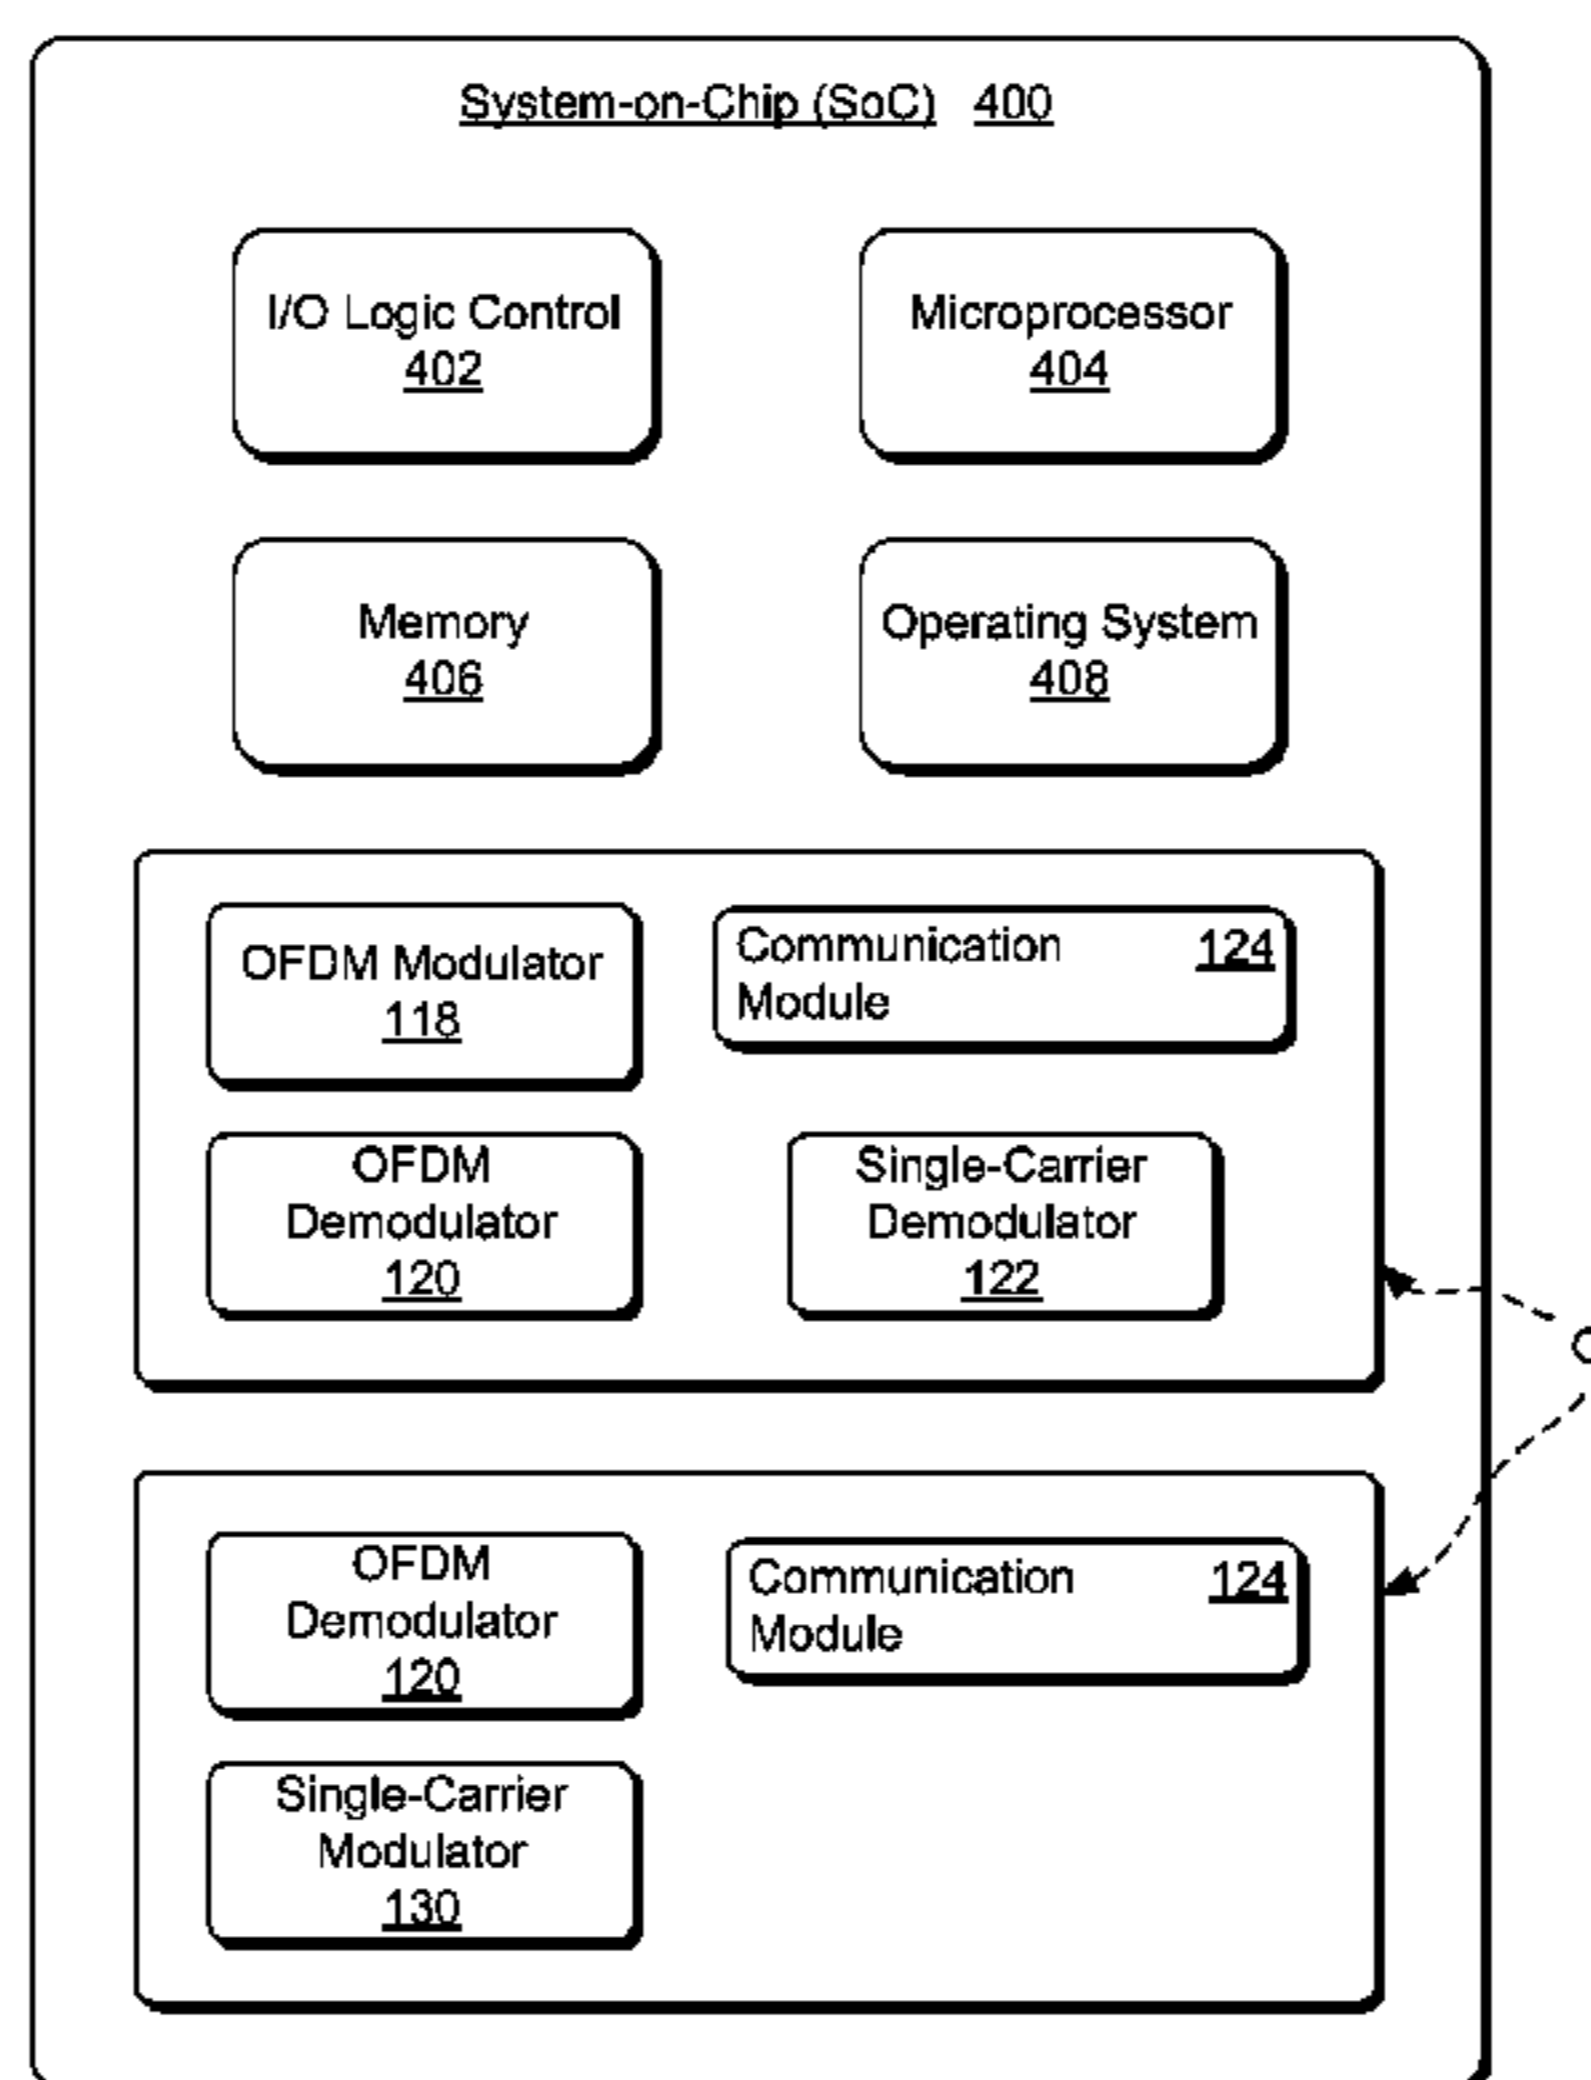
System-on-Chip (SoC) 400

I/O Logic Control
402

Microprocessor
404

Memory
406

Operating System
408

OFDM Modulator
118

Communication Module 124

OFDM Demodulator
120

Single-Carrier Demodulator
122

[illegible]

OFDM Demodulator
120

Communication Module 124

Single-Carrier Modulator
130